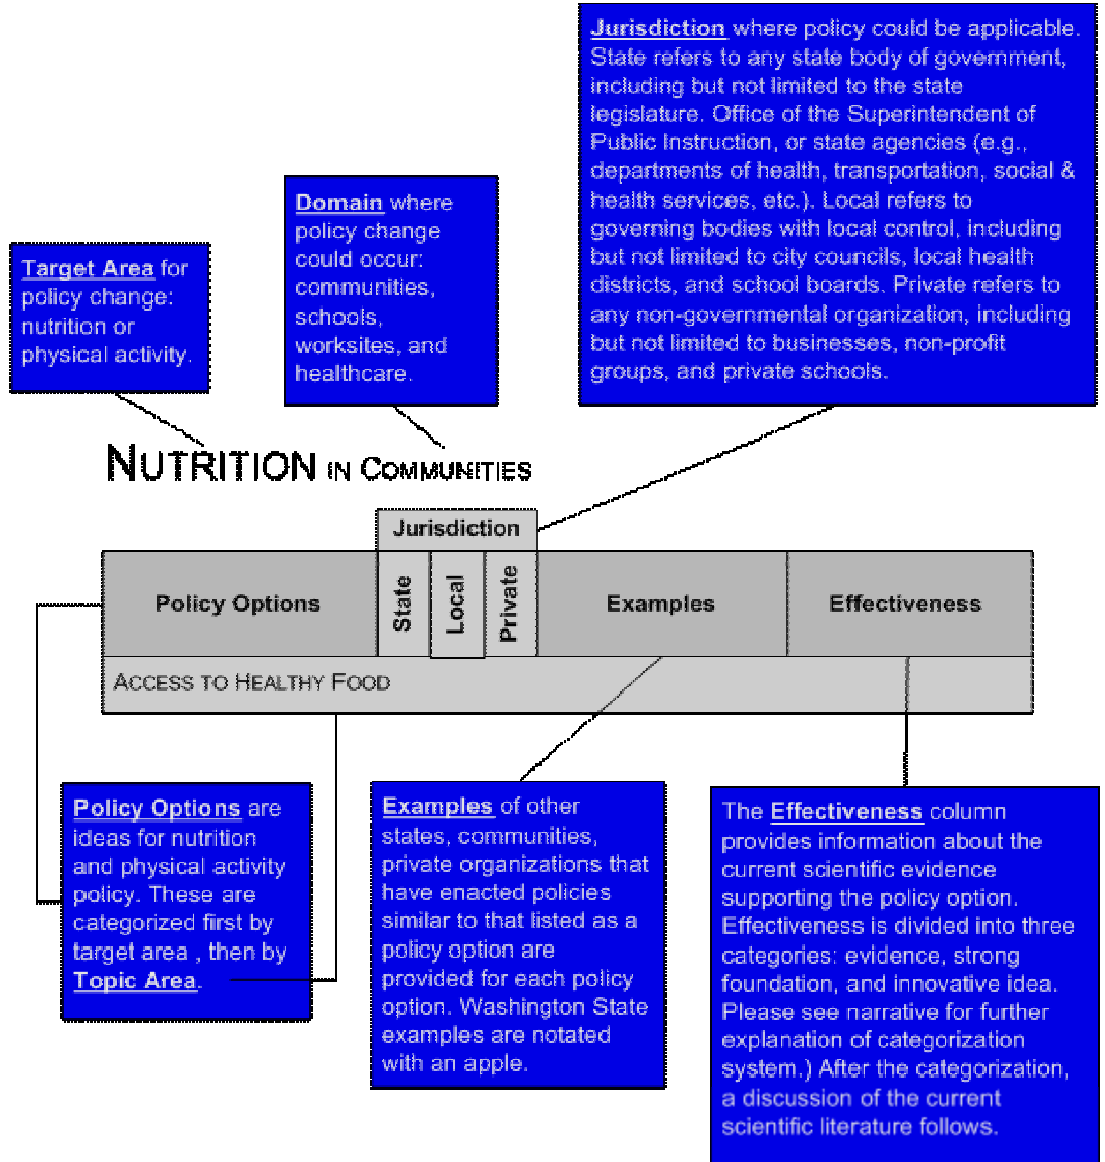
Jurisdiction where policy could be applicable. State refers to any state body of government, including but not limited to the state legislature, Office of the Superintendent of Public Instruction, or state agencies (e.g., departments of health, transportation, social & health services, etc.). Local refers to governing bodies with local control, including but not limited to city councils, local health districts, and school boards. Private refers to any non-governmental organization, including but not limited to businesses, non-profit groups, and private schools.

Domain where policy change could occur: communities, schools, worksites, and healthcare.

Target Area for policy change: nutrition or physical activity.

NUTRITION IN COMMUNITIES

| Policy Options | Jurisdiction: State | Jurisdiction: Local | Jurisdiction: Private | Examples | Effectiveness |
|---|---|---|---|---|---|
| ACCESS TO HEALTHY FOOD | | | | | |

Policy Options are ideas for nutrition and physical activity policy. These are categorized first by target area , then by Topic Area.

Examples of other states, communities, private organizations that have enacted policies similar to that listed as a policy option are provided for each policy option. Washington State examples are notated with an apple.

The Effectiveness column provides information about the current scientific evidence supporting the policy option. Effectiveness is divided into three categories: evidence, strong foundation, and innovative idea. Please see narrative for further explanation of categorization system.) After the categorization, a discussion of the current scientific literature follows.